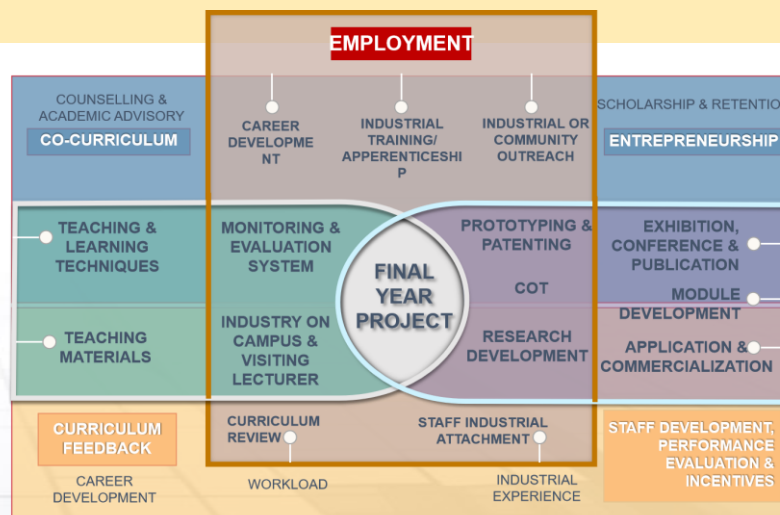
EMPLOYMENT

COUNSELLING & ACADEMIC ADVISORY

CO-CURRICULUM

CAREER DEVELOPME NT

INDUSTRIAL TRAINING/ APPERENTICESHI P

INDUSTRIAL OR COMMUNITY OUTREACH

SCHOLARSHIP & RETENTIO

ENTREPRENEURSHIP

TEACHING & LEARNING TECHNIQUES

MONITORING & EVALUATION SYSTEM

FINAL YEAR PROJECT

PROTOTYPING & PATENTING

COT

EXHIBITION, CONFERENCE & PUBLICATION

MODULE DEVELOPMENT

TEACHING MATERIALS

INDUSTRY ON CAMPUS & VISITING LECTURER

RESEARCH DEVELOPMENT

APPLICATION & COMMERCIALIZATION

CURRICULUM FEEDBACK

CURRICULUM REVIEW

STAFF INDUSTRIAL ATTACHMENT

STAFF DEVELOPMENT, PERFORMANCE EVALUATION & INCENTIVES

CAREER DEVELOPMENT

WORKLOAD

INDUSTRIAL EXPERIENCE